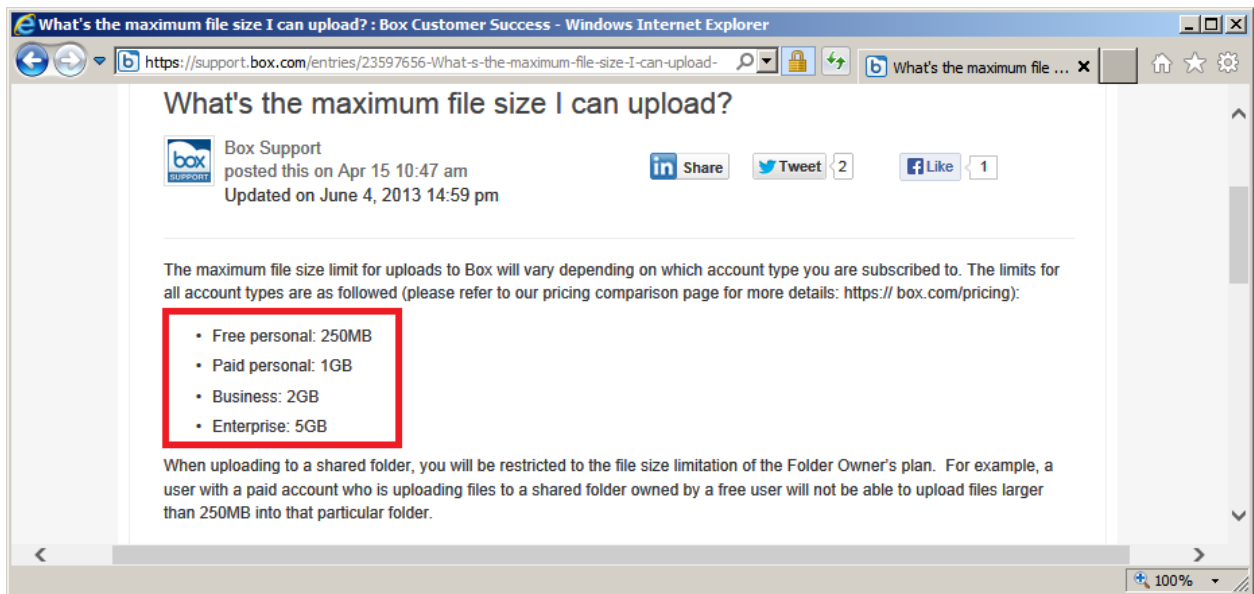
What's the maximum file size I can upload? : Box Customer Success - Windows Internet Explorer

https://support.box.com/entries/23597656-What-s-the-maximum-file-size-I-can-upload-

What's the maximum file ... ×

What's the maximum file size I can upload?

box SUPPORT

Box Support
posted this on Apr 15 10:47 am
Updated on June 4, 2013 14:59 pm

in Share

Tweet 2

f Like 1

The maximum file size limit for uploads to Box will vary depending on which account type you are subscribed to. The limits for all account types are as followed (please refer to our pricing comparison page for more details: https:// box.com/pricing):

- Free personal: 250MB
- Paid personal: 1GB
- Business: 2GB
- Enterprise: 5GB

When uploading to a shared folder, you will be restricted to the file size limitation of the Folder Owner's plan. For example, a user with a paid account who is uploading files to a shared folder owned by a free user will not be able to upload files larger than 250MB into that particular folder.

100%